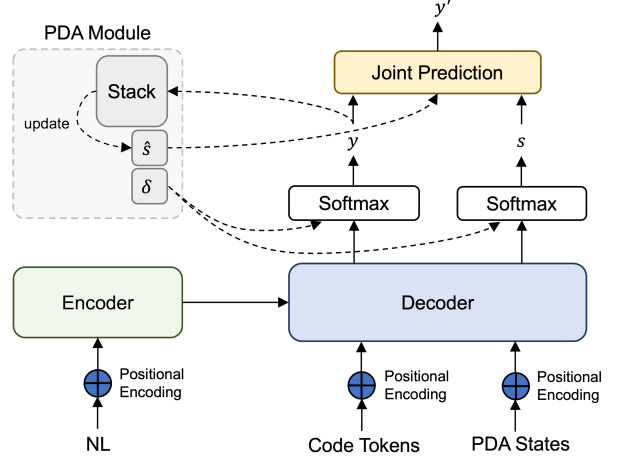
PDA Module

Stack

update

$\hat{s}$

$\delta$

$y'$

Joint Prediction

$y$

$s$

Softmax

Softmax

Encoder

Decoder

Positional Encoding

Positional Encoding

Positional Encoding

NL

Code Tokens

PDA States